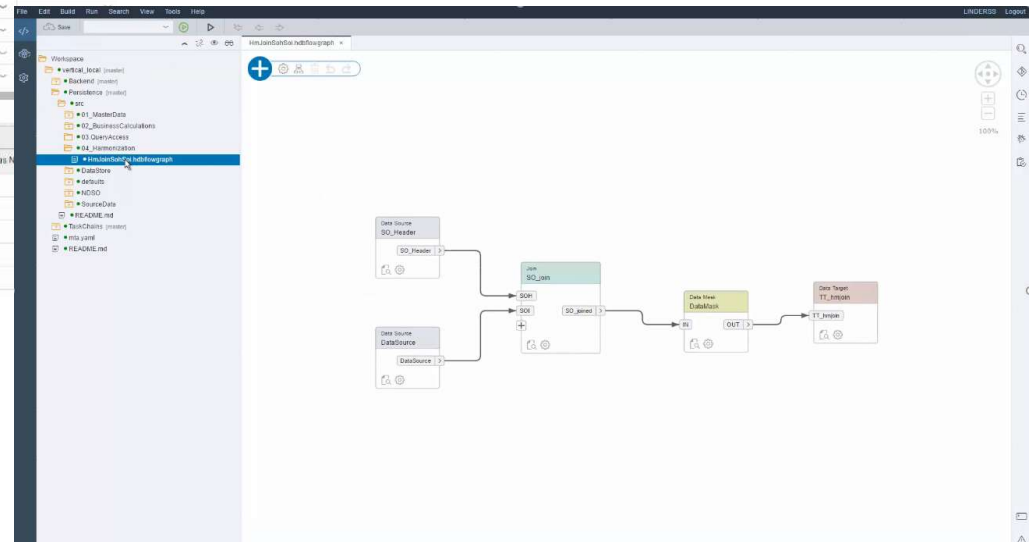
File Edit Build Run Search View Tools Help
LINGERSS Logout
Save
HmJoinSohSoi.hdbflowgraph ×
Workspace
vertical_local (master)
Backend (master)
Persistence (master)
src
01_MasterData
02_BusinessCalculations
03_QueryAccess
04_Harmonization
HmJoinSohSoi.hdbflowgraph
DataStore
defaults
NDSO
SourceData
README.md
TaskChains (master)
mta.yaml
README.md
100%
Data Source
SO_Header
SO_Header
Data Source
DataSource
DataSource
Join
SO_join
SOH
SOI
SO_joined
Data Mask
DataMask
IN
OUT
Data Target
TT_hmjoin
TT_hmjoin